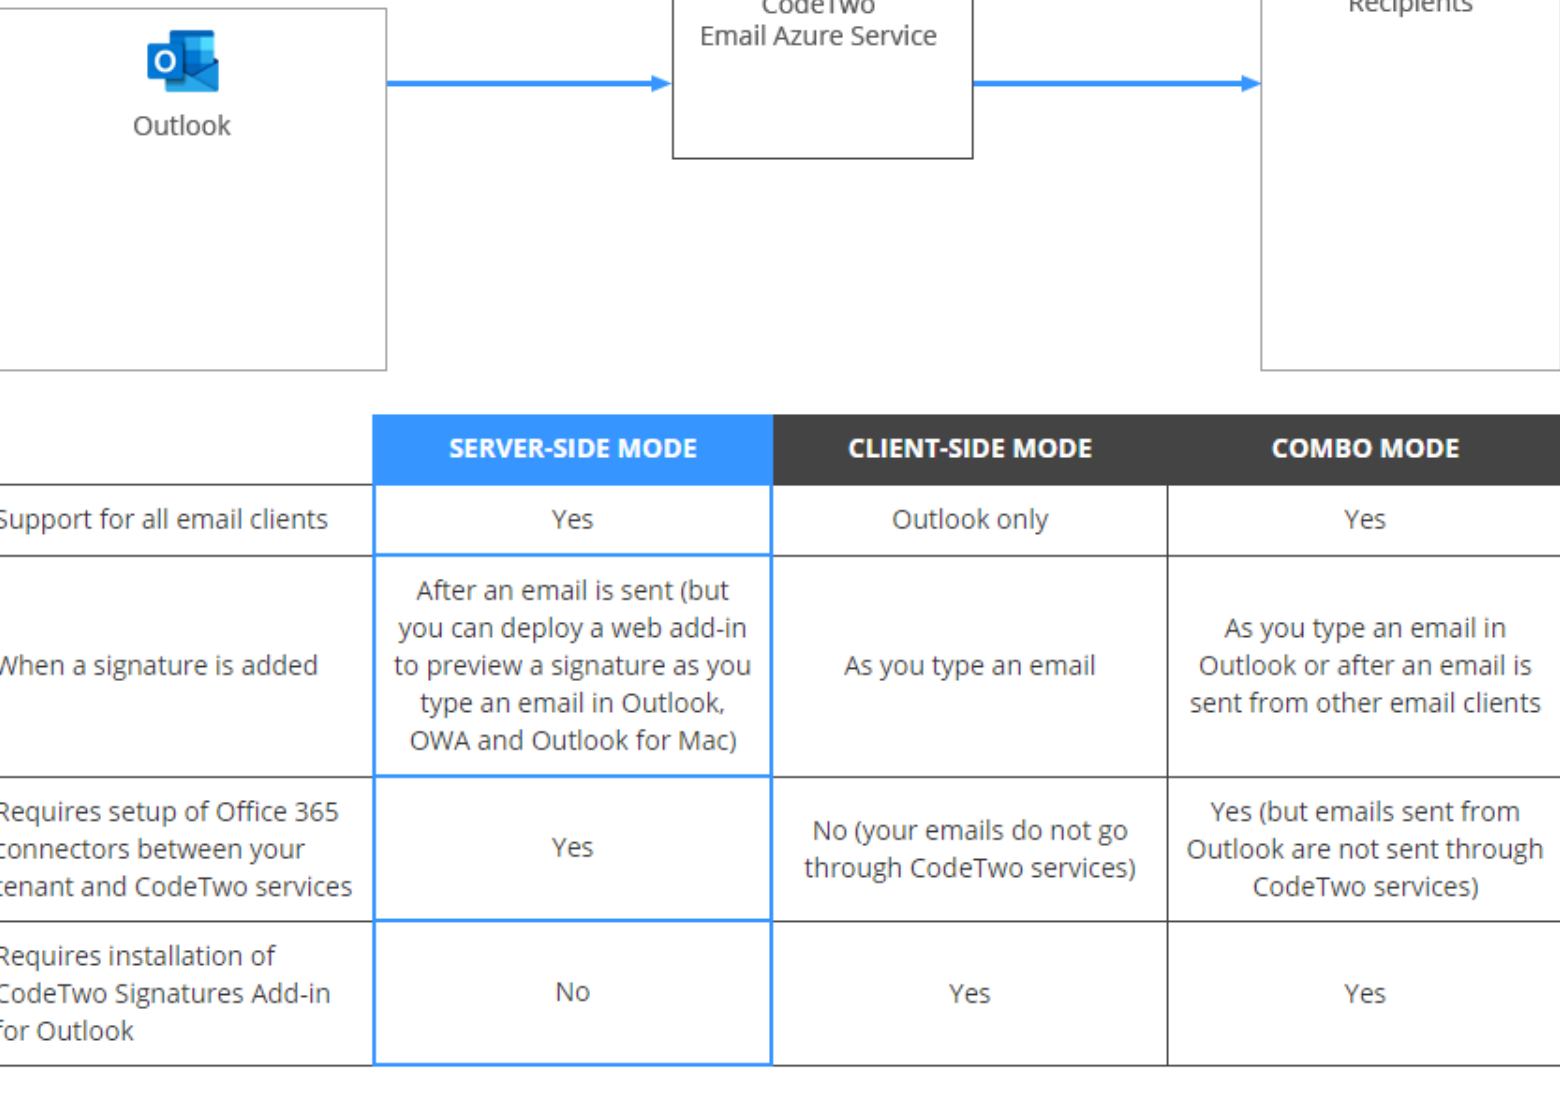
Outlook

CodeTwo
Email Azure Service

Recipients

| | SERVER-SIDE MODE | CLIENT-SIDE MODE | COMBO MODE |
|---|---|---|---|
| Support for all email clients | Yes | Outlook only | Yes |
| When a signature is added | After an email is sent (but you can deploy a web add-in to preview a signature as you type an email in Outlook, OWA and Outlook for Mac) | As you type an email | As you type an email in Outlook or after an email is sent from other email clients |
| Requires setup of Office 365 connectors between your tenant and CodeTwo services | Yes | No (your emails do not go through CodeTwo services) | Yes (but emails sent from Outlook are not sent through CodeTwo services) |
| Requires installation of CodeTwo Signatures Add-in for Outlook | No | Yes | Yes |